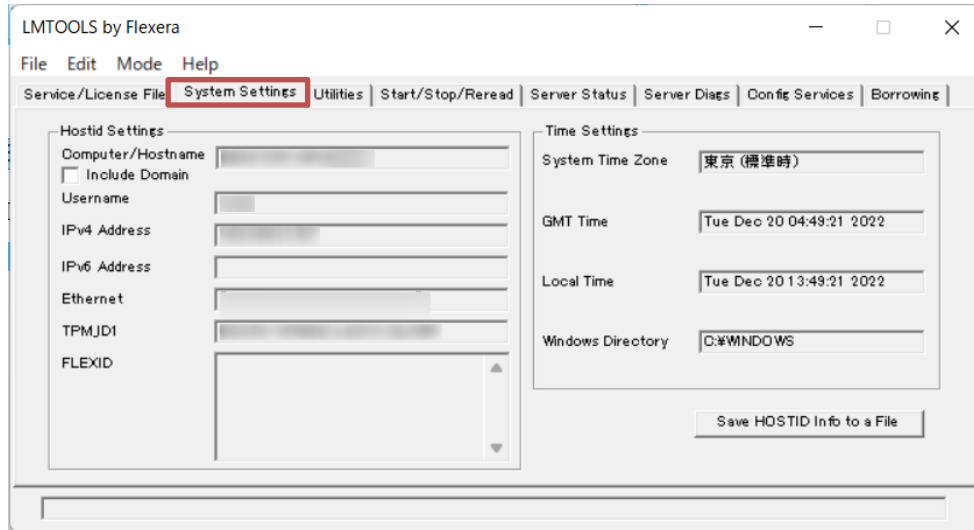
LMTOOLS by Flexera

File Edit Mode Help

Service/License File | System Settings | Utilities | Start/Stop/Reread | Server Status | Server Diags | Config Services | Borrowing

Hostid Settings

Computer/Hostname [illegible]

Include Domain

Username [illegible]

IPv4 Address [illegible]

IPv6 Address

Ethernet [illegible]

TPM_ID1 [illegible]

FLEXID

Time Settings

System Time Zone 東京 (標準時)

GMT Time Tue Dec 20 04:49:21 2022

Local Time Tue Dec 20 13:49:21 2022

Windows Directory C:¥WINDOWS

Save HOSTID Info to a File